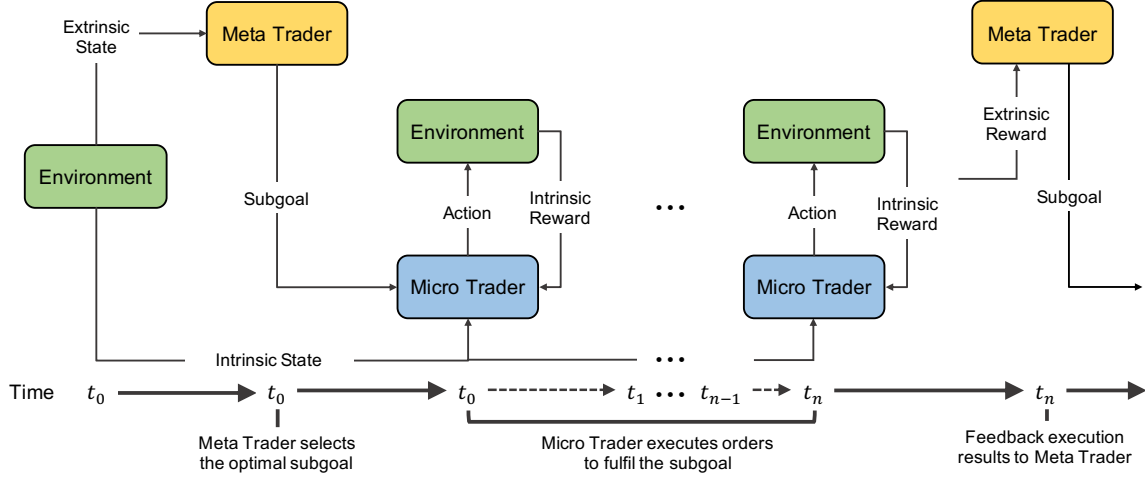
Extrinsic State

Meta Trader

Environment

Subgoal

Environment

Action

Intrinsic Reward

Micro Trader

•••

Environment

Action

Intrinsic Reward

Micro Trader

Extrinsic Reward

Meta Trader

Subgoal

Intrinsic State

•••

Time $t_0$ $t_0$ $t_0$ $t_1$ ••• $t_{n-1}$ $t_n$ $t_n$

Meta Trader selects the optimal subgoal

Micro Trader executes orders to fulfil the subgoal

Feedback execution results to Meta Trader